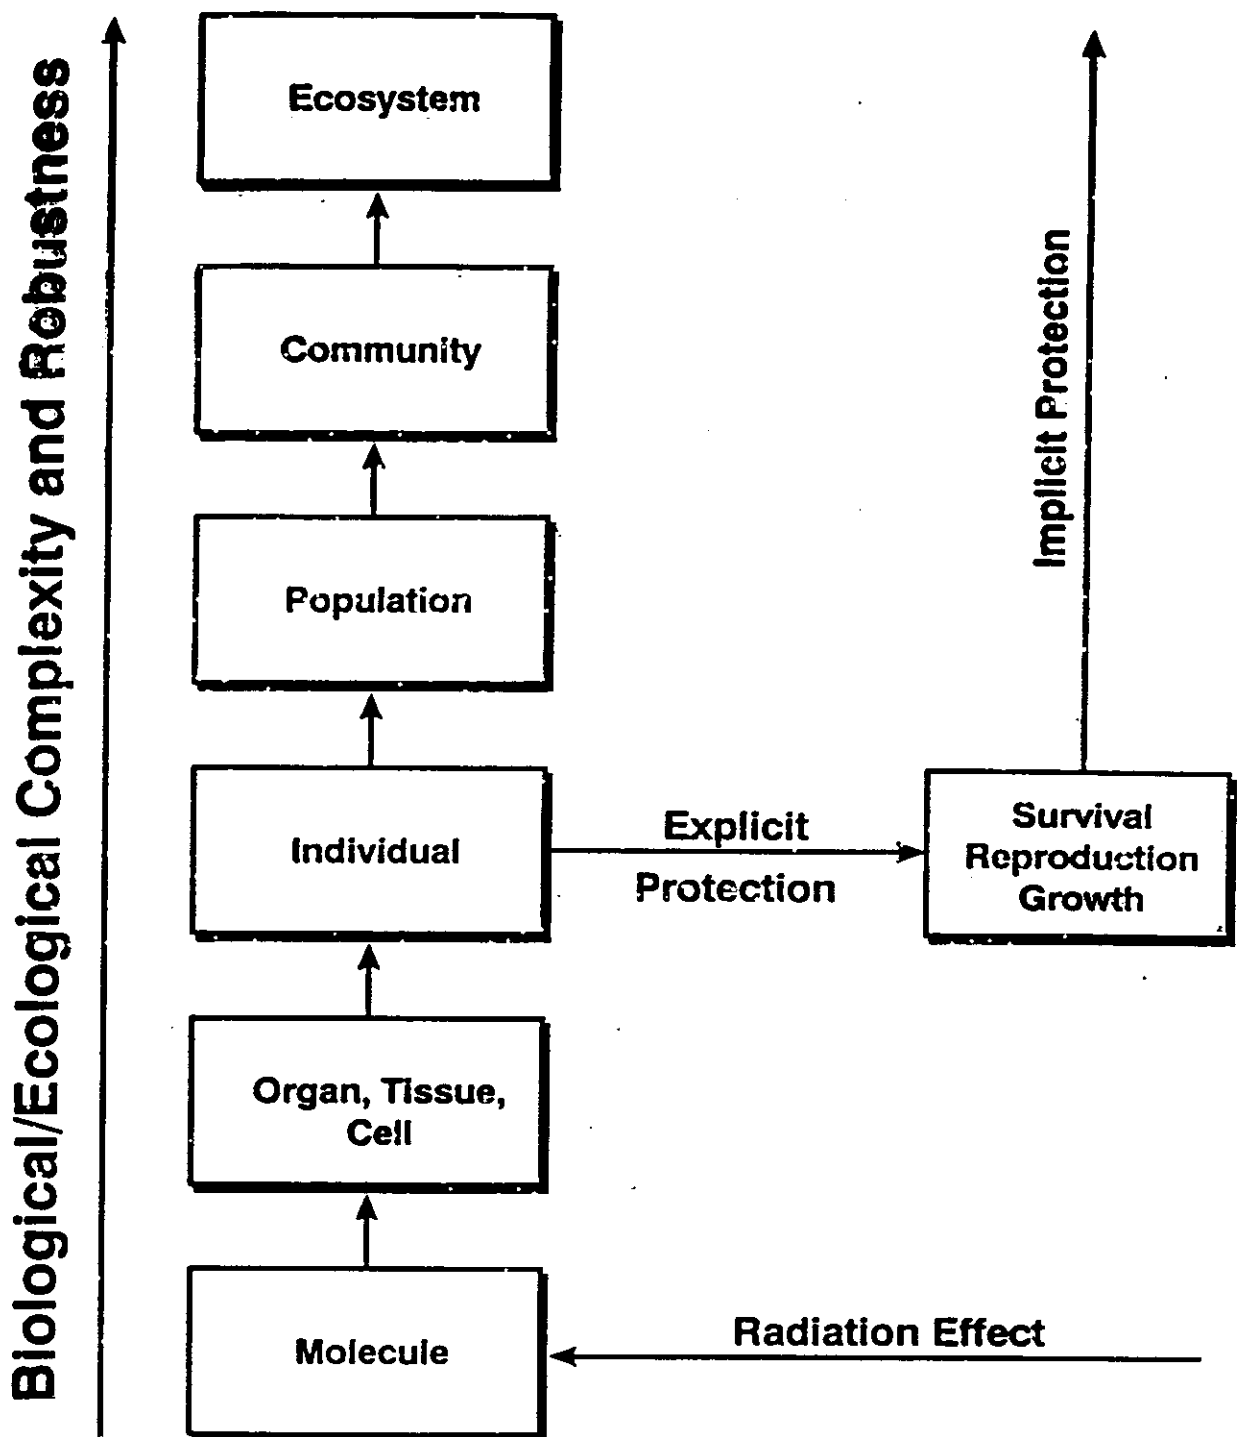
Biological/Ecological Complexity and Robustness

Ecosystem

Community

Population

Individual

Organ, Tissue, Cell

Molecule

Explicit Protection

Survival Reproduction Growth

Implicit Protection

Radiation Effect